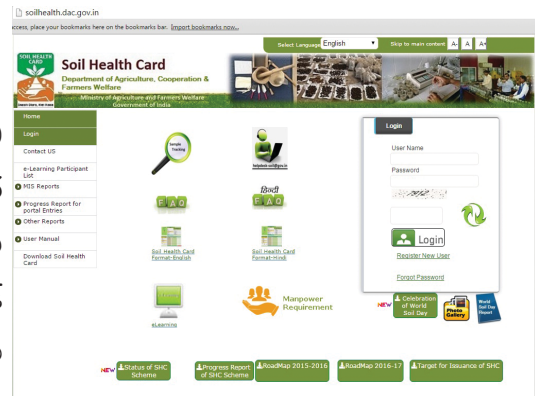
soilhealth.dac.gov.in

ccess, place your bookmarks here on the bookmarks bar. Import bookmarks now...

Select Language English Skip to main content A- A A+

SOIL HEALTH CARD

Soil Health Card
Department of Agriculture, Cooperation & Farmers Welfare
Ministry of Agriculture and Farmers Welfare
Government of India

Home
Login
Contact US
e-Learning Participant List
MIS Reports
Progress Report for portal Entries
Other Reports
User Manual
Download Soil Health Card

Sample Tracking

helpdesk-soil@gov.in

FAQ

हिंदी
FAQ

Soil Health Card Format-English

Soil Health Card Format-Hindi

eLearning

Manpower Requirement

Login
User Name
Password
Login
Register New User
Forgot Password

NEW
Celebration of World Soil Day

Photo Gallery

World Soil Day Report

NEW
Status of SHC Scheme

Progress Report of SHC Scheme

RoadMap 2015-2016

RoadMap 2016-17

Target for Issuance of SHC